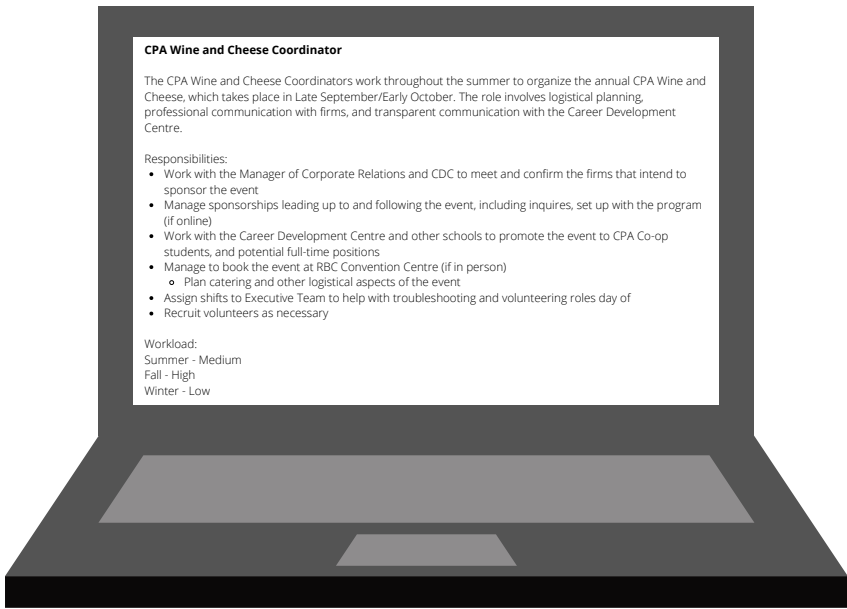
**CPA Wine and Cheese Coordinator**

The CPA Wine and Cheese Coordinators work throughout the summer to organize the annual CPA Wine and Cheese, which takes place in Late September/Early October. The role involves logistical planning, professional communication with firms, and transparent communication with the Career Development Centre.

Responsibilities:
- Work with the Manager of Corporate Relations and CDC to meet and confirm the firms that intend to sponsor the event
- Manage sponsorships leading up to and following the event, including inquires, set up with the program (if online)
- Work with the Career Development Centre and other schools to promote the event to CPA Co-op students, and potential full-time positions
- Manage to book the event at RBC Convention Centre (if in person)
  - Plan catering and other logistical aspects of the event
- Assign shifts to Executive Team to help with troubleshooting and volunteering roles day of
- Recruit volunteers as necessary

Workload:
Summer - Medium
Fall - High
Winter - Low